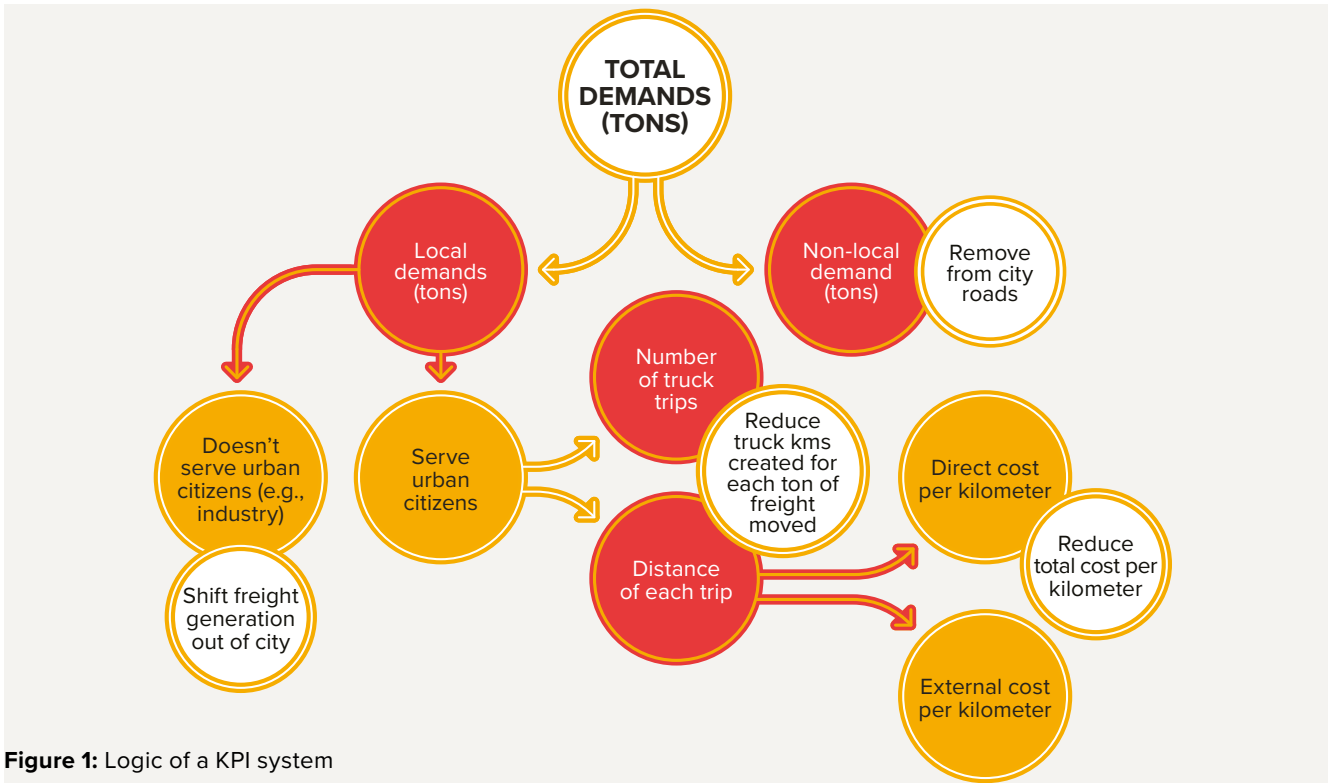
TOTAL DEMANDS (TONS)

Local demands (tons)

Non-local demand (tons)

Remove from city roads

Doesn't serve urban citizens (e.g., industry)

Shift freight generation out of city

Serve urban citizens

Number of truck trips

Reduce truck kms created for each ton of freight moved

Distance of each trip

Direct cost per kilometer

Reduce total cost per kilometer

External cost per kilometer

**Figure 1:** Logic of a KPI system